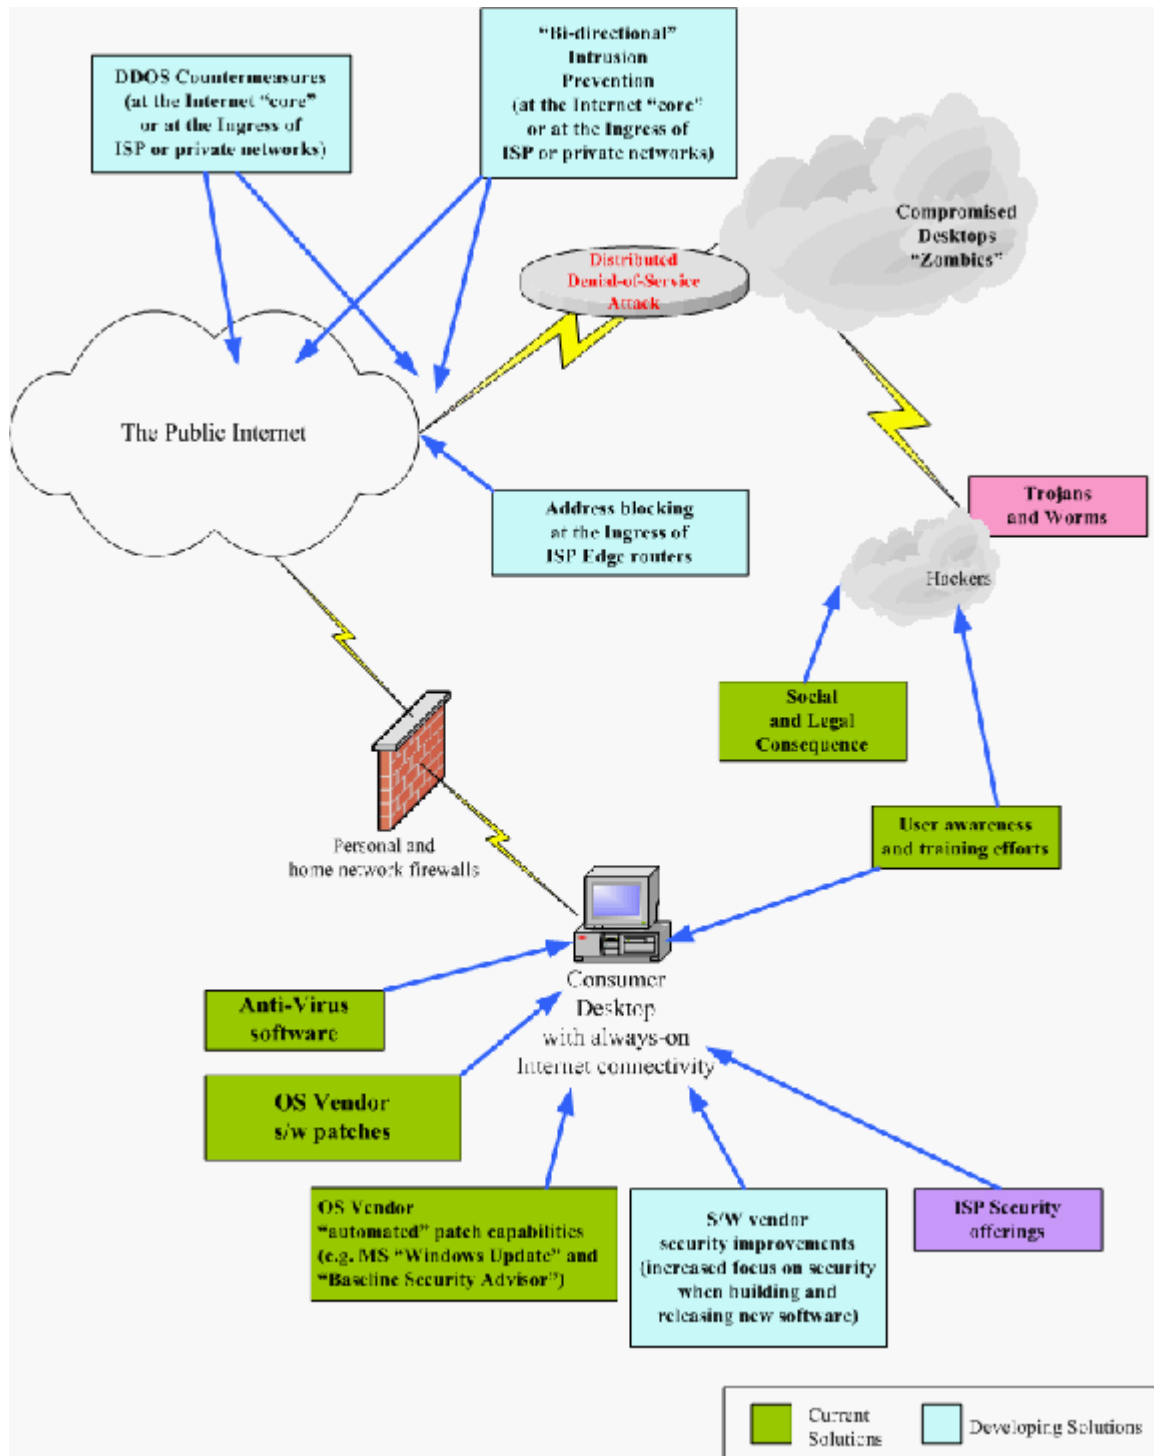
DDOS Countermeasures (at the Internet "core" or at the Ingress of ISP or private networks)

"Bi-directional" Intrusion Prevention (at the Internet "core" or at the Ingress of ISP or private networks)

Compromised Desktops "Zombies"

Distributed Denial-of-Service Attack

The Public Internet

Address blocking at the Ingress of ISP Edge routers

Trojans and Worms

Hackers

Social and Legal Consequence

Personal and home network firewalls

User awareness and training efforts

Consumer Desktop with always-on Internet connectivity

Anti-Virus software

OS Vendor s/w patches

OS Vendor "automated" patch capabilities (e.g. MS "Windows Update" and "Baseline Security Advisor")

S/W vendor security improvements (increased focus on security when building and releasing new software)

ISP Security offerings

Current Solutions

Developing Solutions